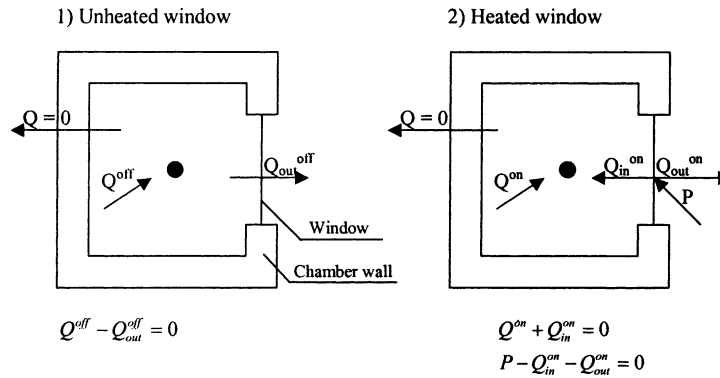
1) Unheated window

Q = 0

$Q^{off}$

$Q_{out}^{off}$

Window

Chamber wall

$Q^{off} - Q_{out}^{off} = 0$

2) Heated window

Q = 0

$Q^{on}$

$Q_{in}^{on}$

$Q_{out}^{on}$

P

$Q^{on} + Q_{in}^{on} = 0$

$P - Q_{in}^{on} - Q_{out}^{on} = 0$